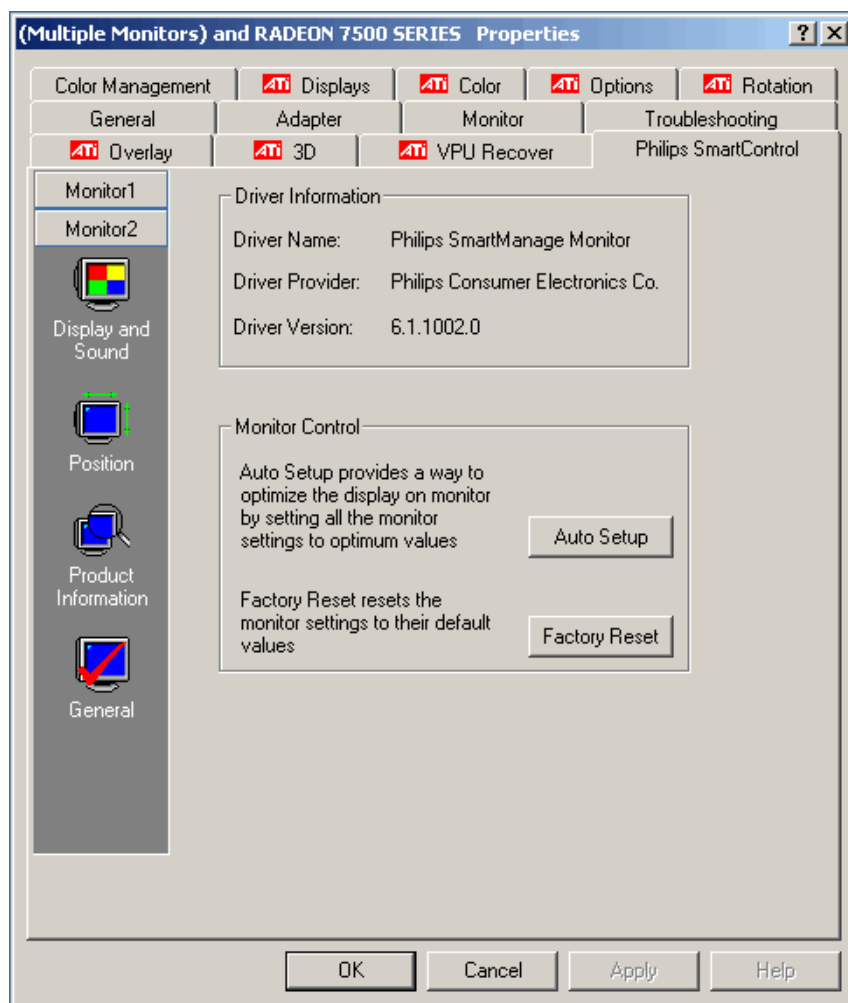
(Multiple Monitors) and RADEON 7500 SERIES Properties

? X

Color Management | ATi Displays | ATi Color | ATi Options | ATi Rotation
General | Adapter | Monitor | Troubleshooting
ATi Overlay | ATi 3D | ATi VPU Recover | Philips SmartControl

Monitor1
Monitor2

Display and Sound

Position

Product Information

General

Driver Information

Driver Name: Philips SmartManage Monitor

Driver Provider: Philips Consumer Electronics Co.

Driver Version: 6.1.1002.0

Monitor Control

Auto Setup provides a way to optimize the display on monitor by setting all the monitor settings to optimum values

Auto Setup

Factory Reset resets the monitor settings to their default values

Factory Reset

OK | Cancel | Apply | Help